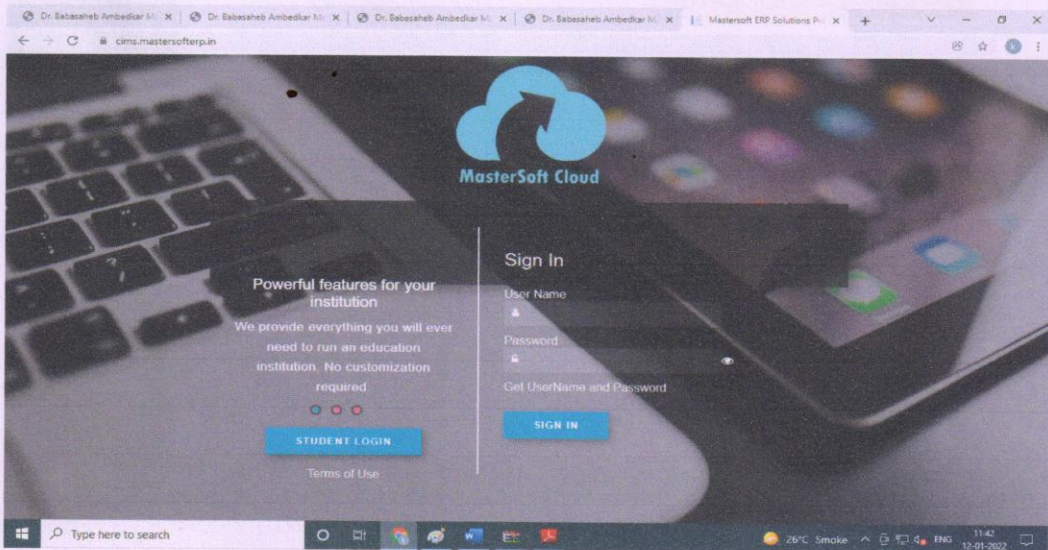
Dr. Babasaheb Ambedkar M | Dr. Babasaheb Ambedkar M | Dr. Babasaheb Ambedkar M | Dr. Babasaheb Ambedkar M | Mastersoft ERP Solutions P

cims.mastersofterp.in

MasterSoft Cloud

Powerful features for your institution

We provide everything you will ever need to run an education institution. No customization required.

STUDENT LOGIN

Terms of Use

Sign In

User Name

Password

Get UserName and Password

SIGN IN

Type here to search

26°C Smoke ENG 11:42 12-01-2022